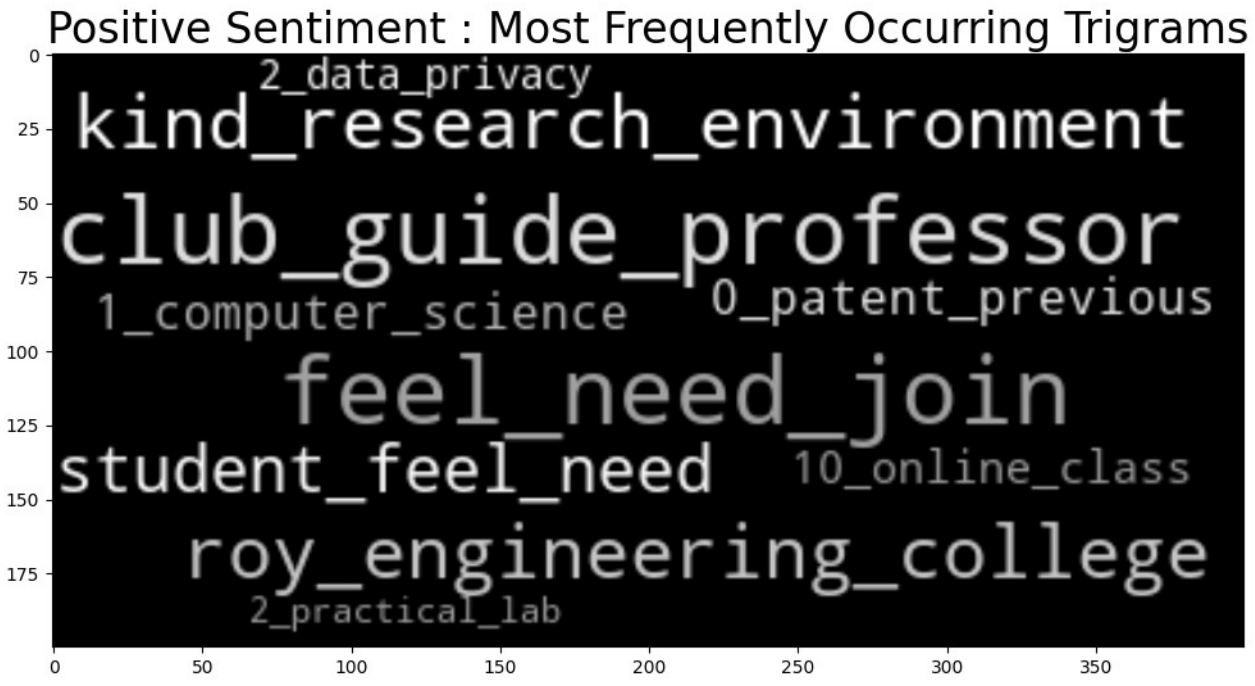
Positive Sentiment : Most Frequently Occurring Trigrams

2_data_privacy
kind_research_environment
club_guide_professor
1_computer_science
0_patent_previous
feel_need_join
student_feel_need
10_online_class
roy_engineering_college
2_practical_lab

0
25
50
75
100
125
150
175

0
50
100
150
200
250
300
350